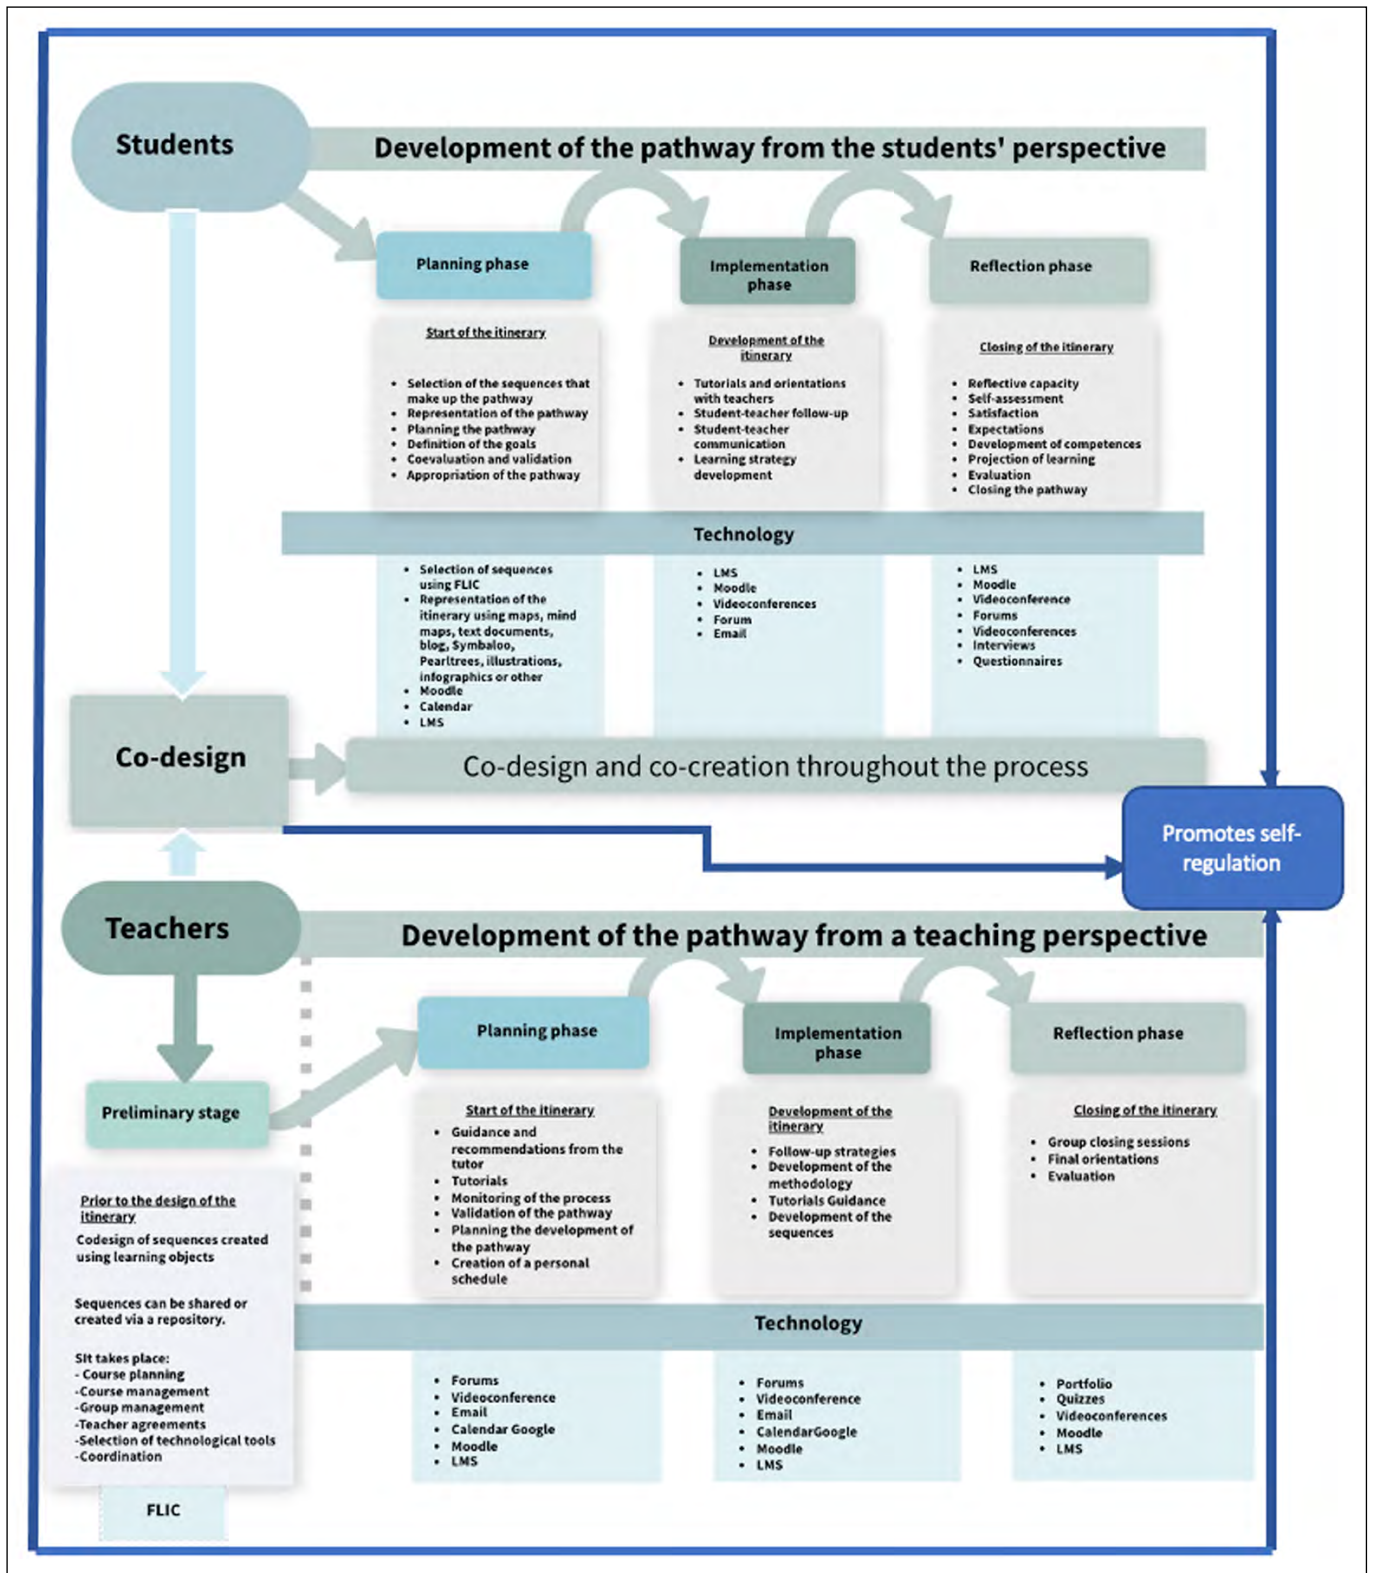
Students

Development of the pathway from the students' perspective

Planning phase

Implementation phase

Reflection phase

Start of the itinerary

- Selection of the sequences that make up the pathway
- Representation of the pathway
- Planning the pathway
- Definition of the goals
- Coevaluation and validation
- Appropriation of the pathway

Development of the itinerary

- Tutorials and orientations with teachers
- Student-teacher follow-up
- Student-teacher communication
- Learning strategy development

Closing of the itinerary

- Reflective capacity
- Self-assessment
- Satisfaction
- Expectations
- Development of competences
- Projection of learning
- Evaluation
- Closing the pathway

Technology

- Selection of sequences using FLIC
- Representation of the itinerary using maps, mind maps, text documents, blog, Symbaloo, Pearltrees, illustrations, infographics or other
- Moodle
- Calendar
- LMS

- LMS
- Moodle
- Videoconferences
- Forum
- Email

- LMS
- Moodle
- Videoconference
- Forums
- Videoconferences
- Interviews
- Questionnaires

Co-design

Co-design and co-creation throughout the process

Promotes self-regulation

Teachers

Development of the pathway from a teaching perspective

Preliminary stage

Planning phase

Implementation phase

Reflection phase

Start of the itinerary

- Guidance and recommendations from the tutor
- Tutorials
- Monitoring of the process
- Validation of the pathway
- Planning the development of the pathway
- Creation of a personal schedule

Development of the itinerary

- Follow-up strategies
- Development of the methodology
- Tutorials Guidance
- Development of the sequences

Closing of the itinerary

- Group closing sessions
- Final orientations
- Evaluation

Prior to the design of the itinerary

Codesign of sequences created using learning objects

Sequences can be shared or created via a repository.

SIt takes place:
- Course planning
-Course management
-Group management
-Teacher agreements
-Selection of technological tools
-Coordination

FLIC

Technology

- Forums
- Videoconference
- Email
- Calendar Google
- Moodle
- LMS

- Forums
- Videoconference
- Email
- CalendarGoogle
- Moodle
- LMS

- Portfolio
- Quizzes
- Videoconferences
- Moodle
- LMS